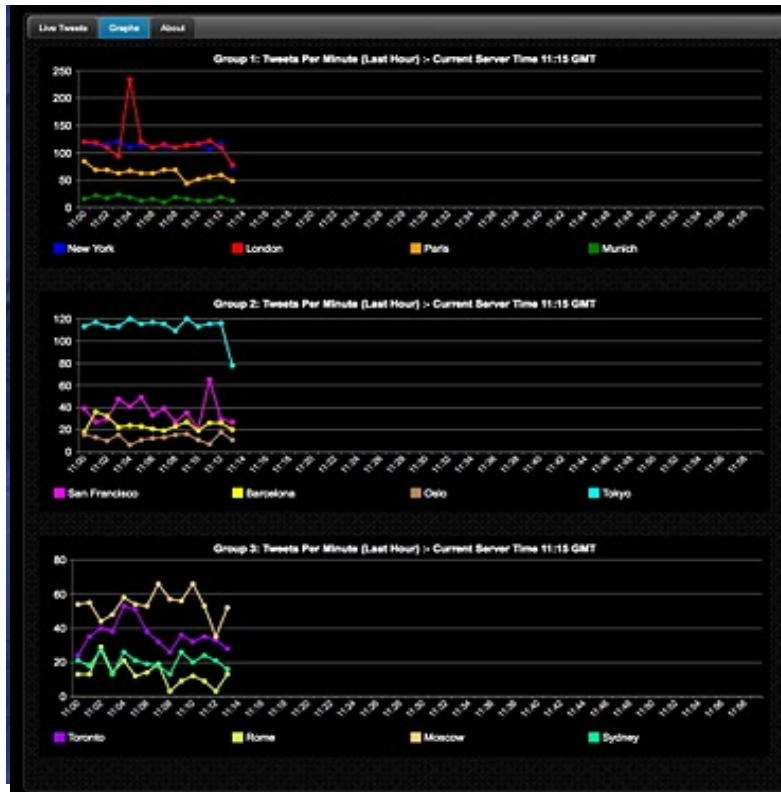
Live Tweets Graphs About

Group 1: Tweets Per Minute (Last Hour) :- Current Server Time 11:15 GMT

250
200
150
100
50
0

11:00 11:02 11:04 11:06 11:08 11:10 11:12 11:14 11:16 11:18 11:20 11:22 11:24 11:26 11:28 11:30 11:32 11:34 11:36 11:38 11:40 11:42 11:44 11:46 11:48 11:50 11:52 11:54 11:56 11:58

New York London Paris Munich

Group 2: Tweets Per Minute (Last Hour) :- Current Server Time 11:15 GMT

120
100
80
60
40
20
0

11:00 11:02 11:04 11:06 11:08 11:10 11:12 11:14 11:16 11:18 11:20 11:22 11:24 11:26 11:28 11:30 11:32 11:34 11:36 11:38 11:40 11:42 11:44 11:46 11:48 11:50 11:52 11:54 11:56 11:58

San Francisco Barcelona Oslo Tokyo

Group 3: Tweets Per Minute (Last Hour) :- Current Server Time 11:15 GMT

80
60
40
20
0

11:00 11:02 11:04 11:06 11:08 11:10 11:12 11:14 11:16 11:18 11:20 11:22 11:24 11:26 11:28 11:30 11:32 11:34 11:36 11:38 11:40 11:42 11:44 11:46 11:48 11:50 11:52 11:54 11:56 11:58

Toronto Rome Moscow Sydney